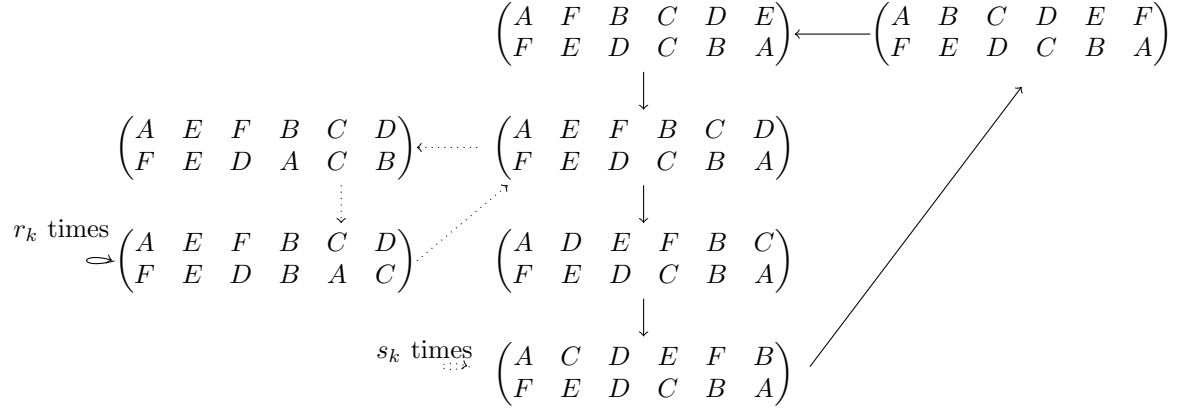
$\begin{pmatrix} A & F & B & C & D & E \\ F & E & D & C & B & A \end{pmatrix}$ $\begin{pmatrix} A & B & C & D & E & F \\ F & E & D & C & B & A \end{pmatrix}$

$\begin{pmatrix} A & E & F & B & C & D \\ F & E & D & A & C & B \end{pmatrix}$ $\begin{pmatrix} A & E & F & B & C & D \\ F & E & D & C & B & A \end{pmatrix}$

$r_k$ times $\begin{pmatrix} A & E & F & B & C & D \\ F & E & D & B & A & C \end{pmatrix}$ $\begin{pmatrix} A & D & E & F & B & C \\ F & E & D & C & B & A \end{pmatrix}$

$s_k$ times $\begin{pmatrix} A & C & D & E & F & B \\ F & E & D & C & B & A \end{pmatrix}$